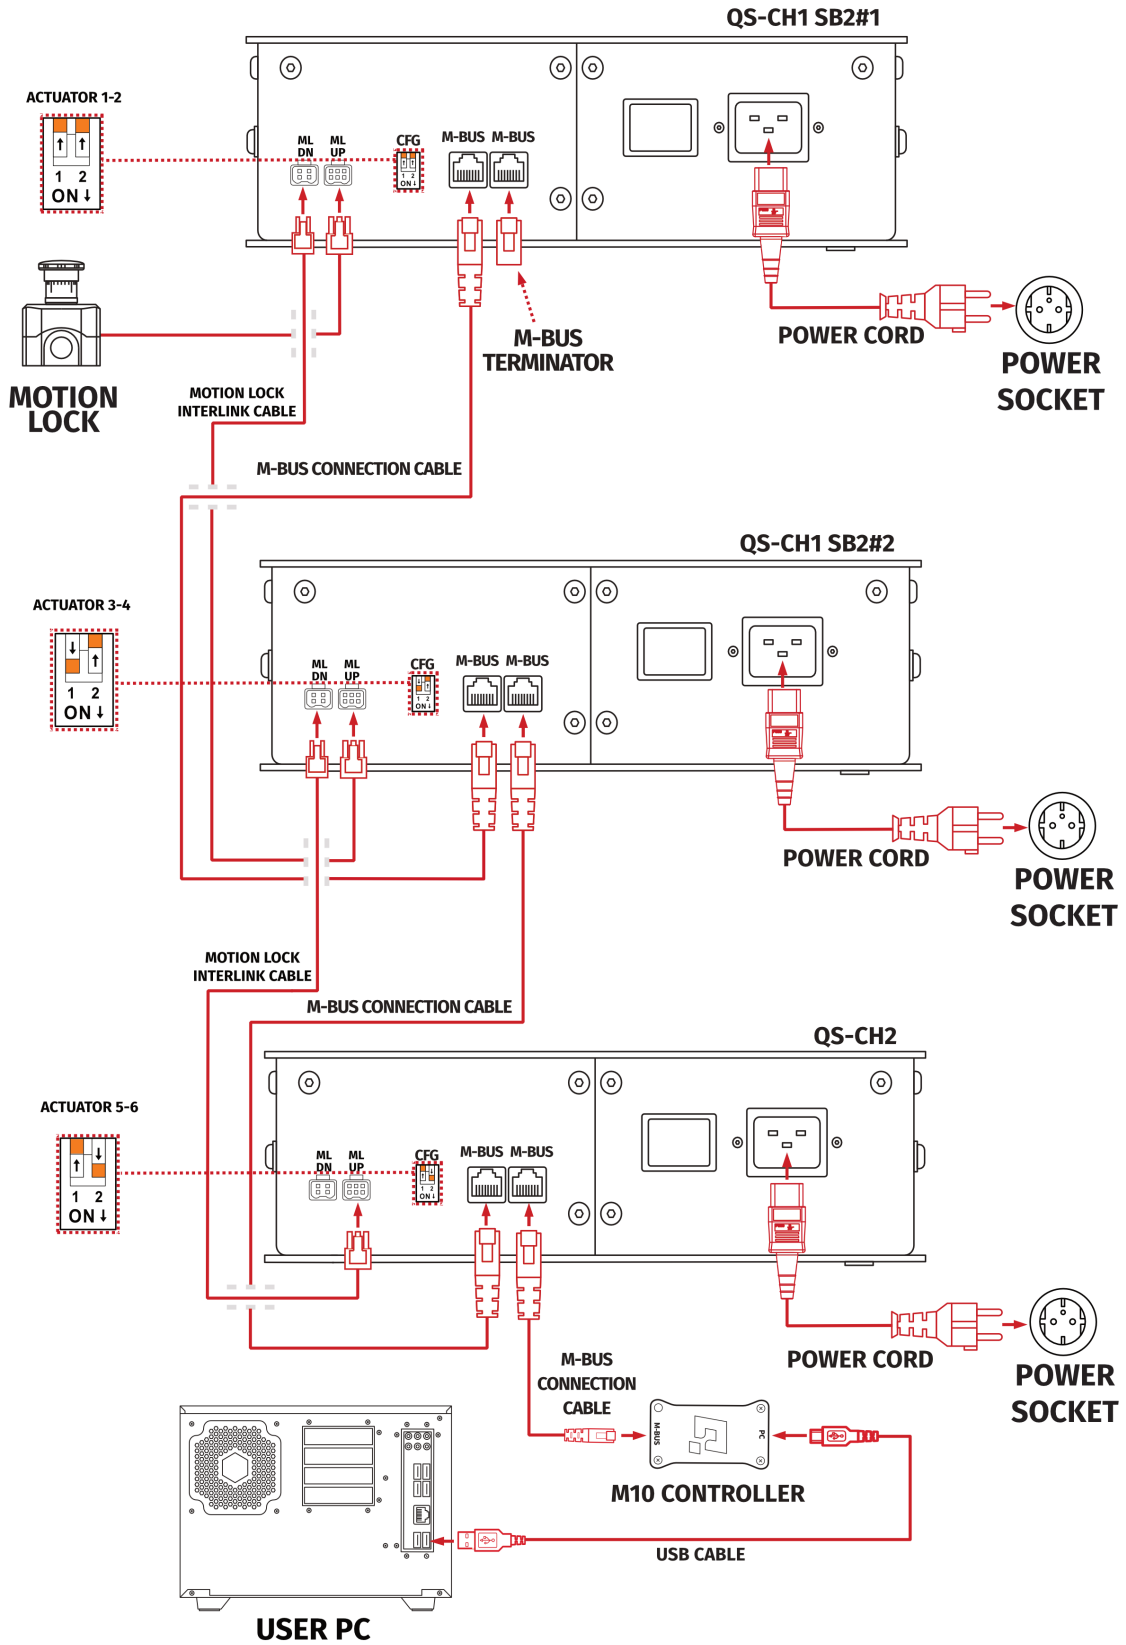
QS-CH1 SB2#1

ACTUATOR 1-2

1 2
ON ↓

ML DN
ML UP
CFG
M-BUS
M-BUS

M-BUS TERMINATOR

POWER CORD

POWER SOCKET

MOTION LOCK

MOTION LOCK INTERLINK CABLE

M-BUS CONNECTION CABLE

QS-CH1 SB2#2

ACTUATOR 3-4

1 2
ON ↓

ML DN
ML UP
CFG
M-BUS
M-BUS

POWER CORD

POWER SOCKET

MOTION LOCK INTERLINK CABLE

M-BUS CONNECTION CABLE

QS-CH2

ACTUATOR 5-6

1 2
ON ↓

ML DN
ML UP
CFG
M-BUS
M-BUS

POWER CORD

POWER SOCKET

M-BUS CONNECTION CABLE

M-BUS
PC

M10 CONTROLLER

USB CABLE

USER PC